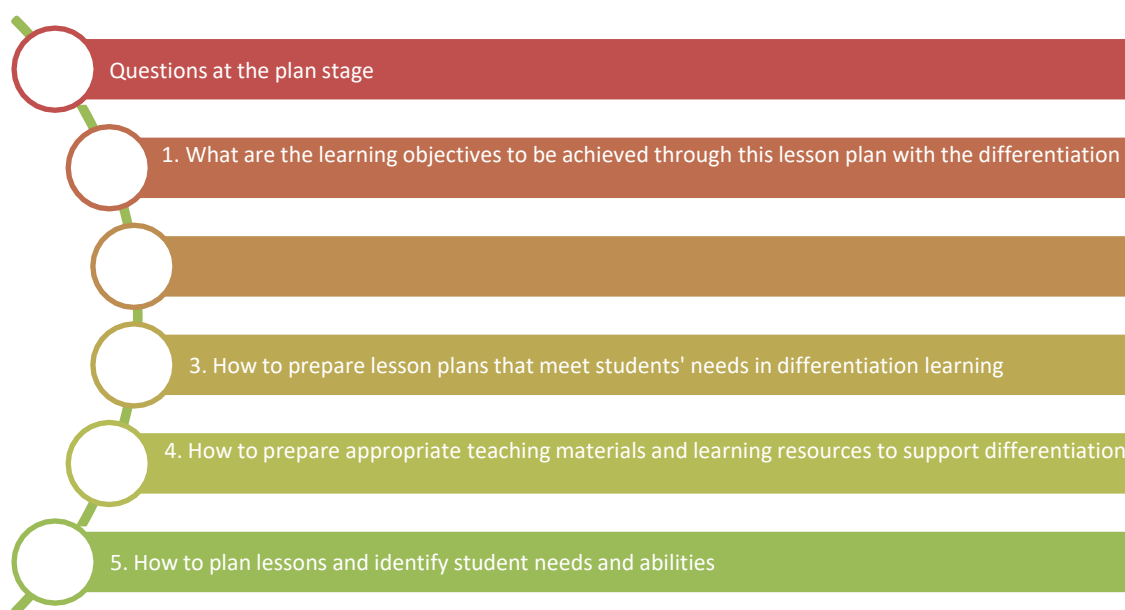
Questions at the plan stage

1. What are the learning objectives to be achieved through this lesson plan with the differentiation

3. How to prepare lesson plans that meet students' needs in differentiation learning

4. How to prepare appropriate teaching materials and learning resources to support differentiation

5. How to plan lessons and identify student needs and abilities